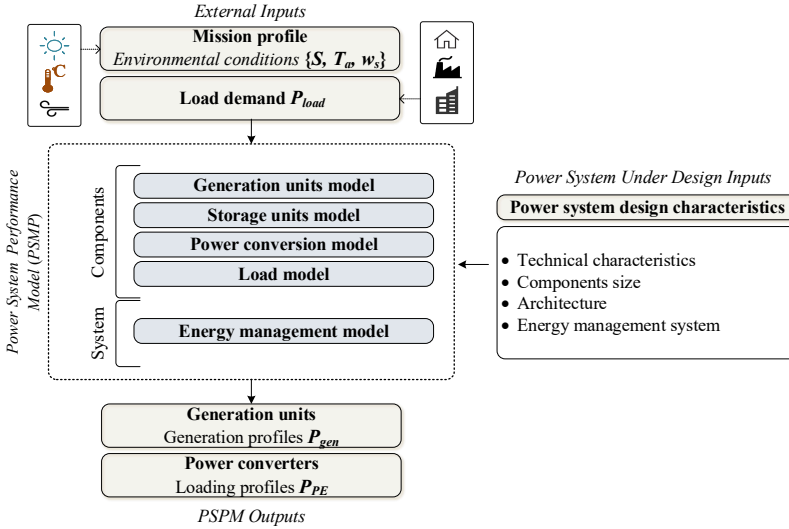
External Inputs

Mission profile
Environmental conditions $\{S, T_a, w_s\}$

Load demand $P_{load}$

Power System Performance Model (PSMP)

Components

Generation units model

Storage units model

Power conversion model

Load model

System

Energy management model

Power System Under Design Inputs

Power system design characteristics

- Technical characteristics
- Components size
- Architecture
- Energy management system

Generation units
Generation profiles $P_{gen}$

Power converters
Loading profiles $P_{PE}$

PSPM Outputs